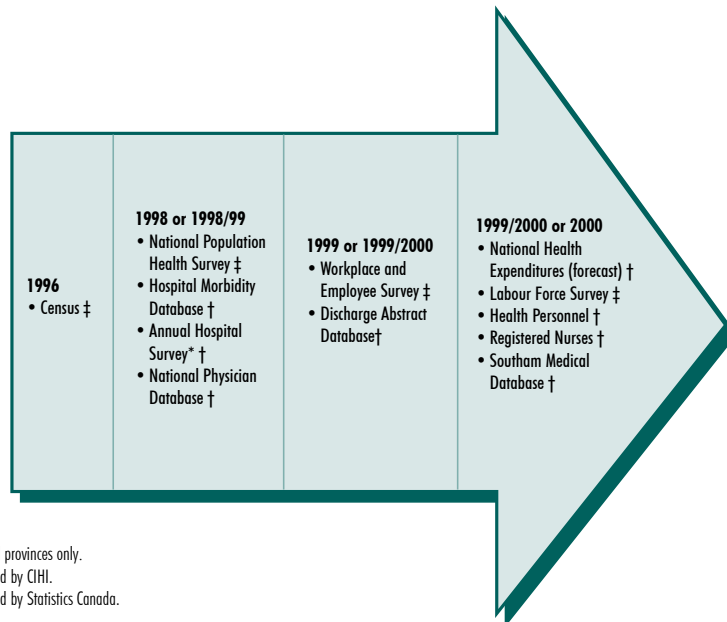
**1996**
• Census ‡

**1998 or 1998/99**
• National Population Health Survey ‡
• Hospital Morbidity Database †
• Annual Hospital Survey* †
• National Physician Database †

**1999 or 1999/2000**
• Workplace and Employee Survey ‡
• Discharge Abstract Database†

**1999/2000 or 2000**
• National Health Expenditures (forecast) †
• Labour Force Survey ‡
• Health Personnel †
• Registered Nurses †
• Southam Medical Database †

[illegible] provinces only.
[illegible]d by CIHI.
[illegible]d by Statistics Canada.